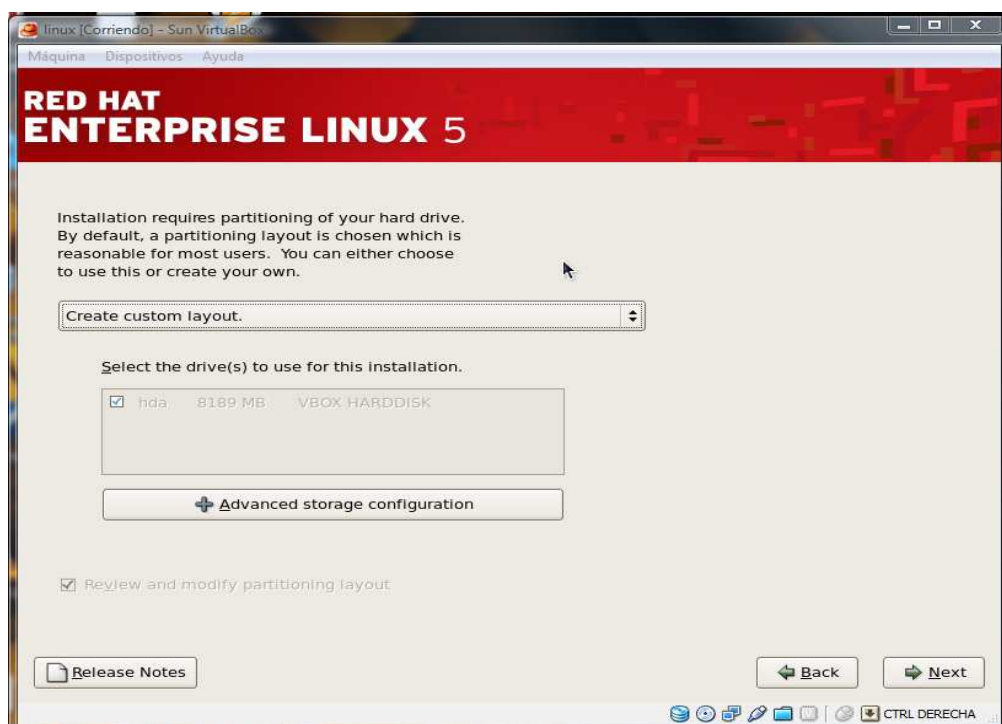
linux [Corriendo] - Sun VirtualBox

Máquina Dispositivos Ayuda

RED HAT
ENTERPRISE LINUX 5

Installation requires partitioning of your hard drive. By default, a partitioning layout is chosen which is reasonable for most users. You can either choose to use this or create your own.

Create custom layout.

Select the drive(s) to use for this installation.

☑ hda 8189 MB VBOX HARDDISK

Advanced storage configuration

☑ Review and modify partitioning layout

Release Notes

Back

Next

CTRL DERECHA